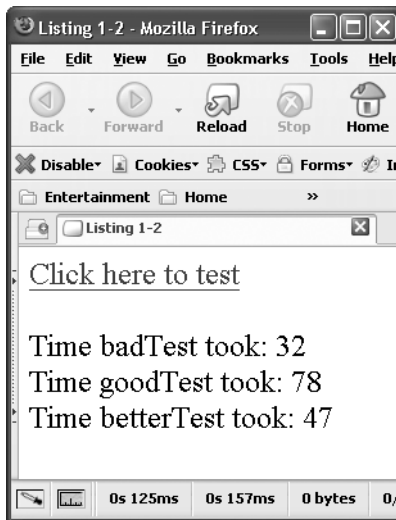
Listing 1-2 - Mozilla Firefox

File Edit View Go Bookmarks Tools Help

Back Forward Reload Stop Home

Disable▾ Cookies▾ CSS▾ Forms▾ In

Entertainment Home »

Listing 1-2

Click here to test

Time badTest took: 32
Time goodTest took: 78
Time betterTest took: 47

0s 125ms 0s 157ms 0 bytes 0/